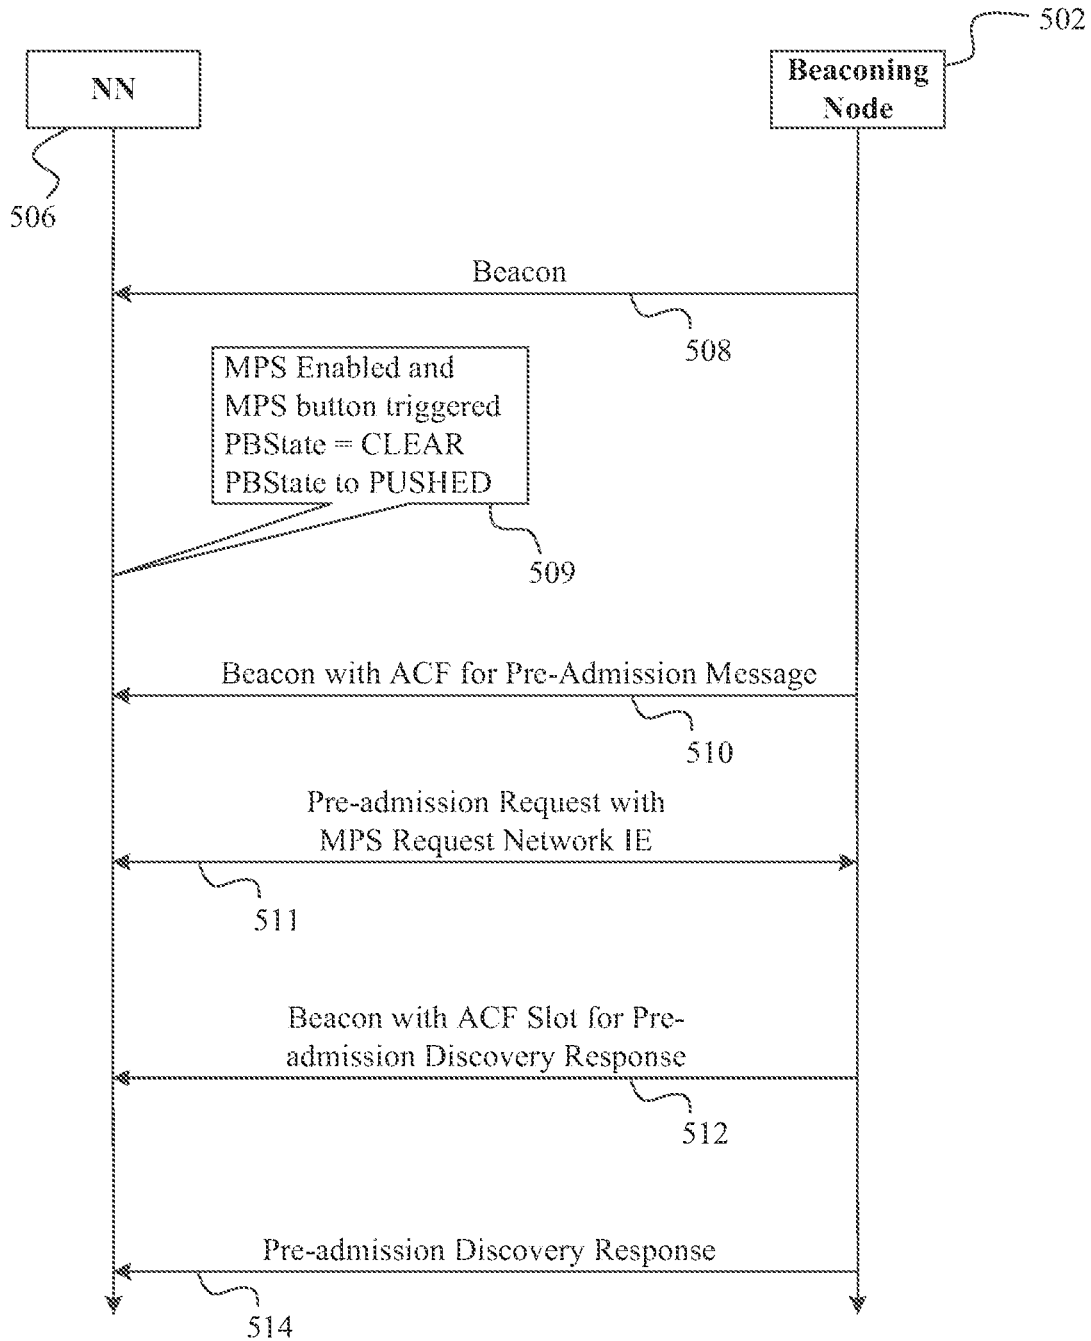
502

NN

Beaconing Node

506

Beacon

508

MPS Enabled and MPS button triggered PBState = CLEAR PBState to PUSHED

509

Beacon with ACF for Pre-Admission Message

510

Pre-admission Request with MPS Request Network IE

511

Beacon with ACF Slot for Preadmission Discovery Response

512

Pre-admission Discovery Response

514